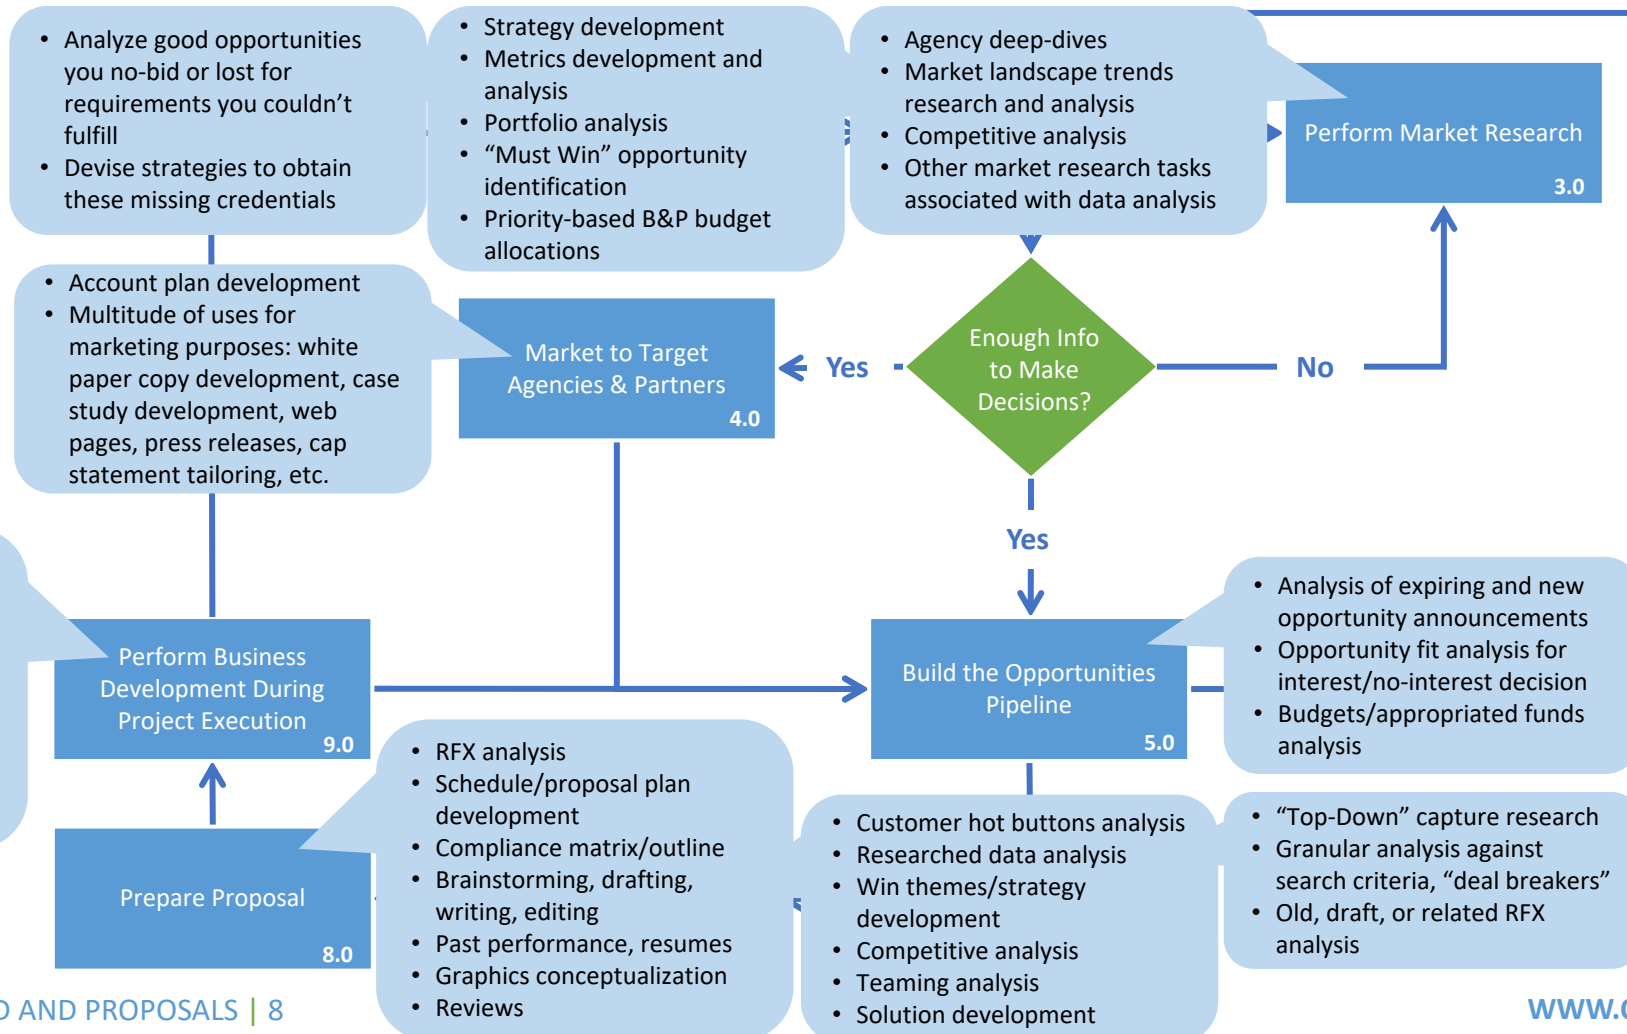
- Analyze good opportunities you no-bid or lost for requirements you couldn't fulfill
- Devise strategies to obtain these missing credentials

- Strategy development
- Metrics development and analysis
- Portfolio analysis
- "Must Win" opportunity identification
- Priority-based B&P budget allocations

- Agency deep-dives
- Market landscape trends research and analysis
- Competitive analysis
- Other market research tasks associated with data analysis

Perform Market Research
3.0

- Account plan development
- Multitude of uses for marketing purposes: white paper copy development, case study development, web pages, press releases, cap statement tailoring, etc.

Market to Target Agencies & Partners
4.0

Yes

Enough Info to Make Decisions?

No

Yes

- Analysis of expiring and new opportunity announcements
- Opportunity fit analysis for interest/no-interest decision
- Budgets/appropriated funds analysis

Perform Business Development During Project Execution
9.0

Build the Opportunities Pipeline
5.0

- RFX analysis
- Schedule/proposal plan development
- Compliance matrix/outline
- Brainstorming, drafting, writing, editing
- Past performance, resumes
- Graphics conceptualization
- Reviews

- Customer hot buttons analysis
- Researched data analysis
- Win themes/strategy development
- Competitive analysis
- Teaming analysis
- Solution development

- "Top-Down" capture research
- Granular analysis against search criteria, "deal breakers"
- Old, draft, or related RFX analysis

Prepare Proposal
8.0

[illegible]D AND PROPOSALS | 8

WWW.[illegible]